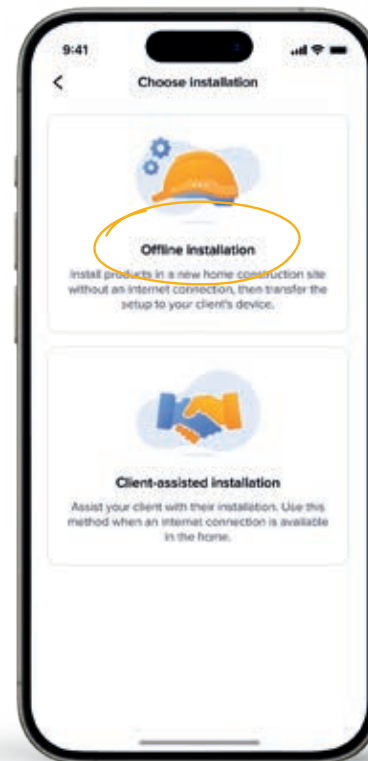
9:41

<

Choose installation

Offline installation

Install products in a new home construction site without an internet connection, then transfer the setup to your client's device.

Client-assisted installation

Assist your client with their installation. Use this method when an internet connection is available in the home.